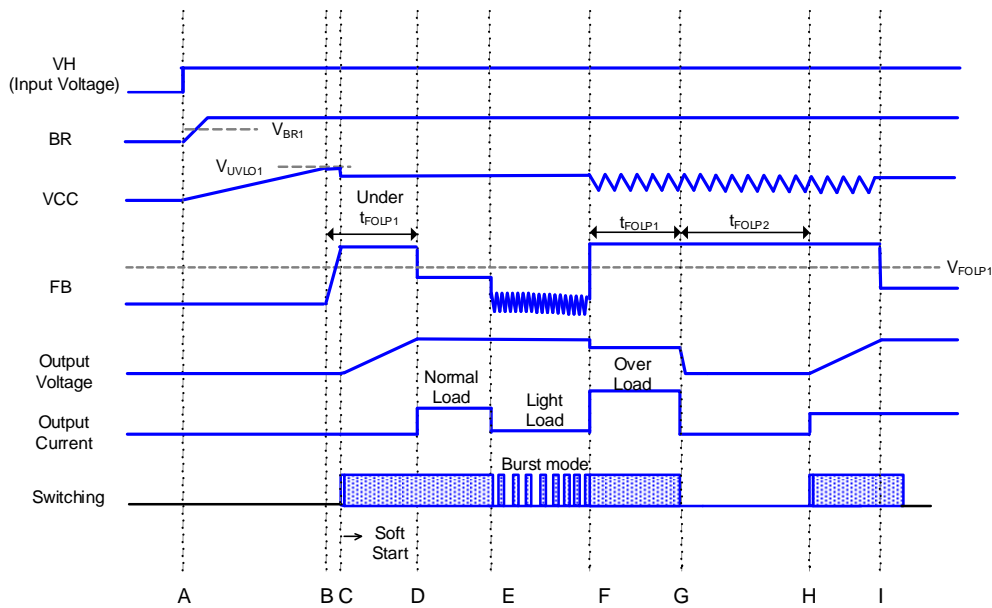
VH
(Input Voltage)

BR

$V_{BR1}$

$V_{UVLO1}$

VCC

Under
$t_{FOLP1}$

$t_{FOLP1}$

$t_{FOLP2}$

FB

$V_{FOLP1}$

Output
Voltage

Normal
Load

Over
Load

Output
Current

Light
Load

Burst mode

Switching

Soft
Start

A B C D E F G H I